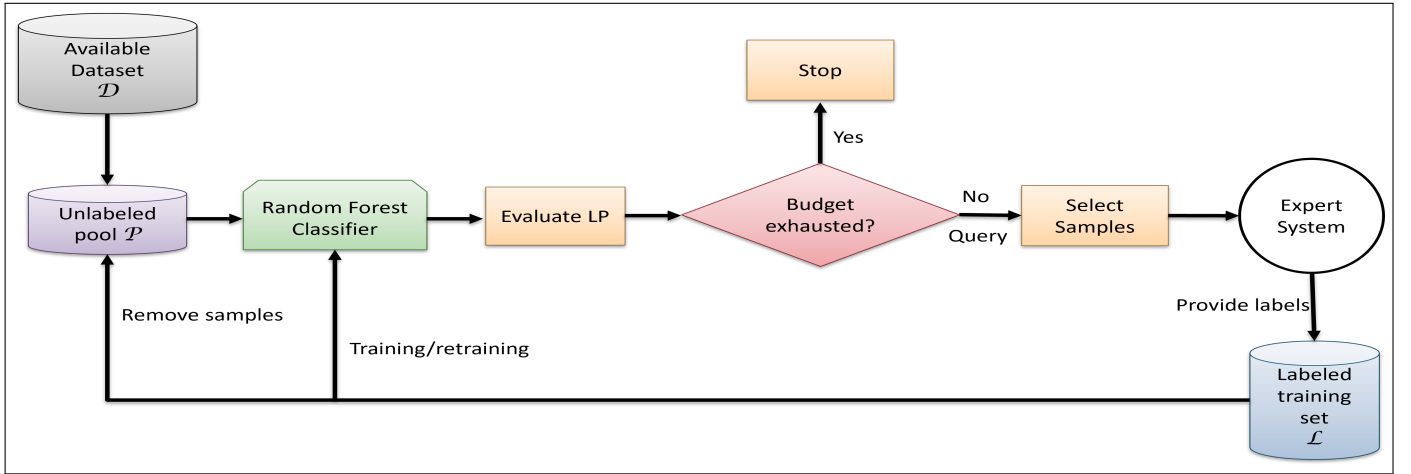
Available Dataset $\mathcal{D}$

Stop

Yes

Unlabeled pool $\mathcal{P}$

Random Forest Classifier

Evaluate LP

Budget exhausted?

No

Query

Select Samples

Expert System

Remove samples

Training/retraining

Provide labels

Labeled training set $\mathcal{L}$